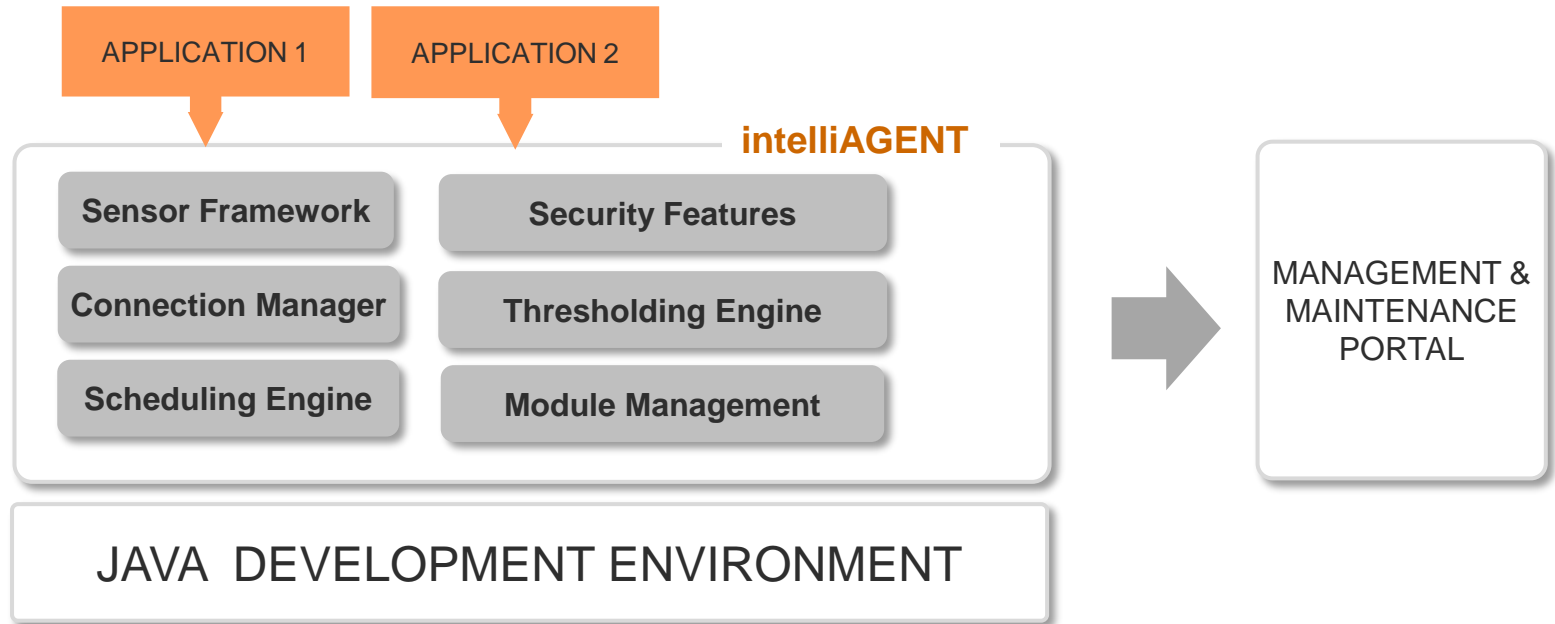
APPLICATION 1

APPLICATION 2

intelliAGENT

Sensor Framework

Connection Manager

Scheduling Engine

Security Features

Thresholding Engine

Module Management

MANAGEMENT & MAINTENANCE PORTAL

JAVA DEVELOPMENT ENVIRONMENT